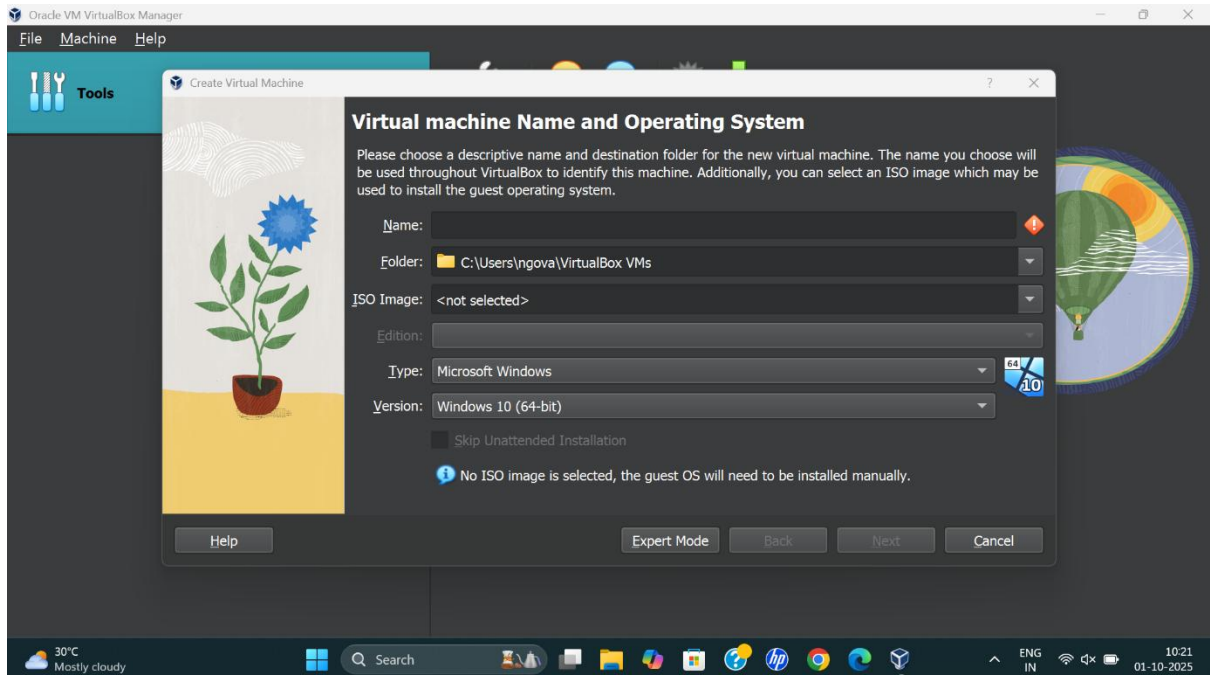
Oracle VM VirtualBox Manager

File Machine Help

Tools

Create Virtual Machine

?

Virtual machine Name and Operating System

Please choose a descriptive name and destination folder for the new virtual machine. The name you choose will be used throughout VirtualBox to identify this machine. Additionally, you can select an ISO image which may be used to install the guest operating system.

Name:

Folder: C:\Users\ngova\VirtualBox VMs

ISO Image: <not selected>

Edition:

Type: Microsoft Windows

64 10

Version: Windows 10 (64-bit)

Skip Unattended Installation

No ISO image is selected, the guest OS will need to be installed manually.

Help

Expert Mode

Back

Next

Cancel

30°C
Mostly cloudy

Search

ENG
IN

10:21
01-10-2025